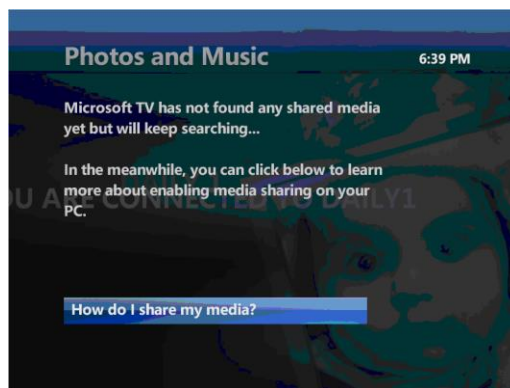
Photos and Music

6:39 PM

Microsoft TV has not found any shared media yet but will keep searching...

In the meanwhile, you can click below to learn more about enabling media sharing on your PC.

U ARE CONNECTED TO DAILY1

How do I share my media?